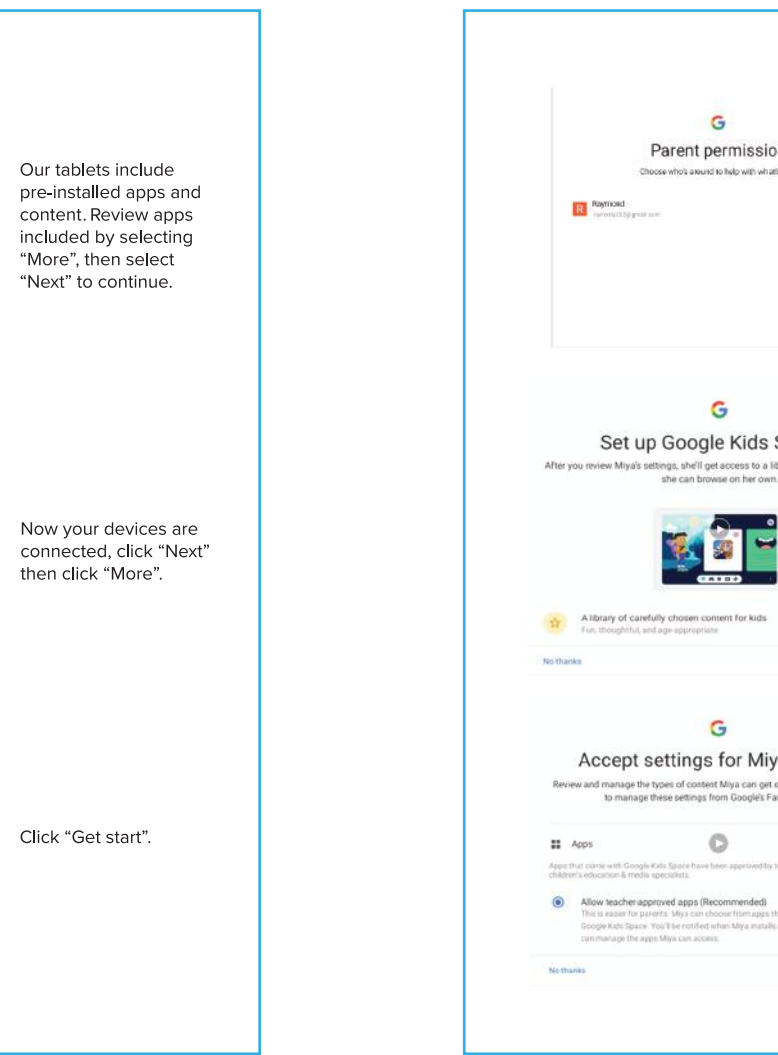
Our tablets include pre-installed apps and content. Review apps included by selecting “More”, then select “Next” to continue.

Now your devices are connected, click “Next” then click “More”.

Click “Get start”.

G

Parent permissio

Choose who's around to help with what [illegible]

R Raymond
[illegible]

G

Set up Google Kids S

After you review Miya's settings, she'll get access to a li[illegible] she can browse on her own.

A library of carefully chosen content for kids
Fun, thoughtful, and age-appropriate

No thanks

G

Accept settings for Miy

Review and manage the types of content Miya can get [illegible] to manage these settings from Google's Fa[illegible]

Apps

Apps that come with Google Kids Space have been approved by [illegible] children's education & media specialists.

Allow teacher-approved apps (Recommended)
This is easier for parents. Miya can choose from apps th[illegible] Google Kids Space. You'll be notified when Miya installs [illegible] can manage the apps Miya can access.

No thanks